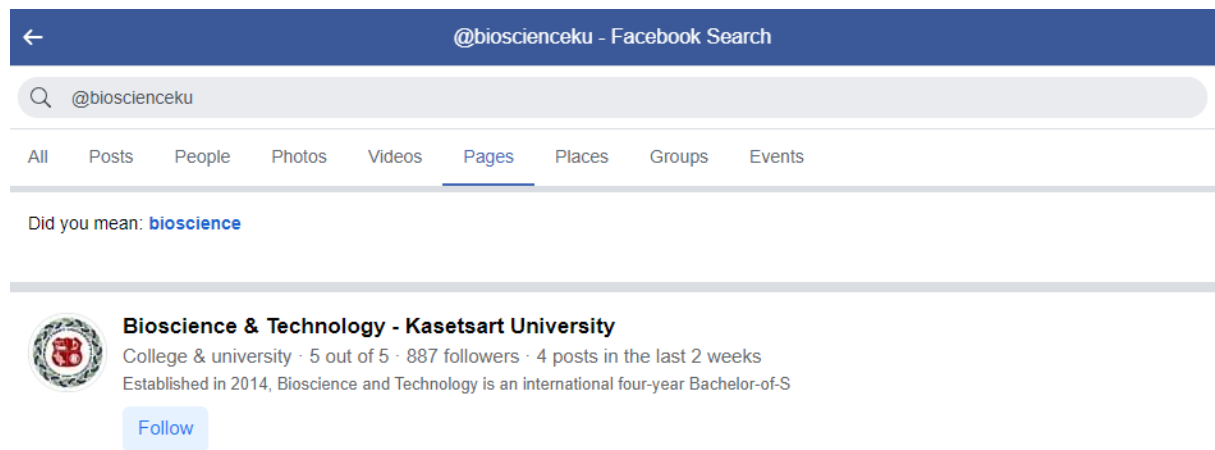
@bioscienceku - Facebook Search

@bioscienceku

All Posts People Photos Videos Pages Places Groups Events

Did you mean: **bioscience**

**Bioscience & Technology - Kasetsart University**

College & university · 5 out of 5 · 887 followers · 4 posts in the last 2 weeks

Established in 2014, Bioscience and Technology is an international four-year Bachelor-of-S

Follow